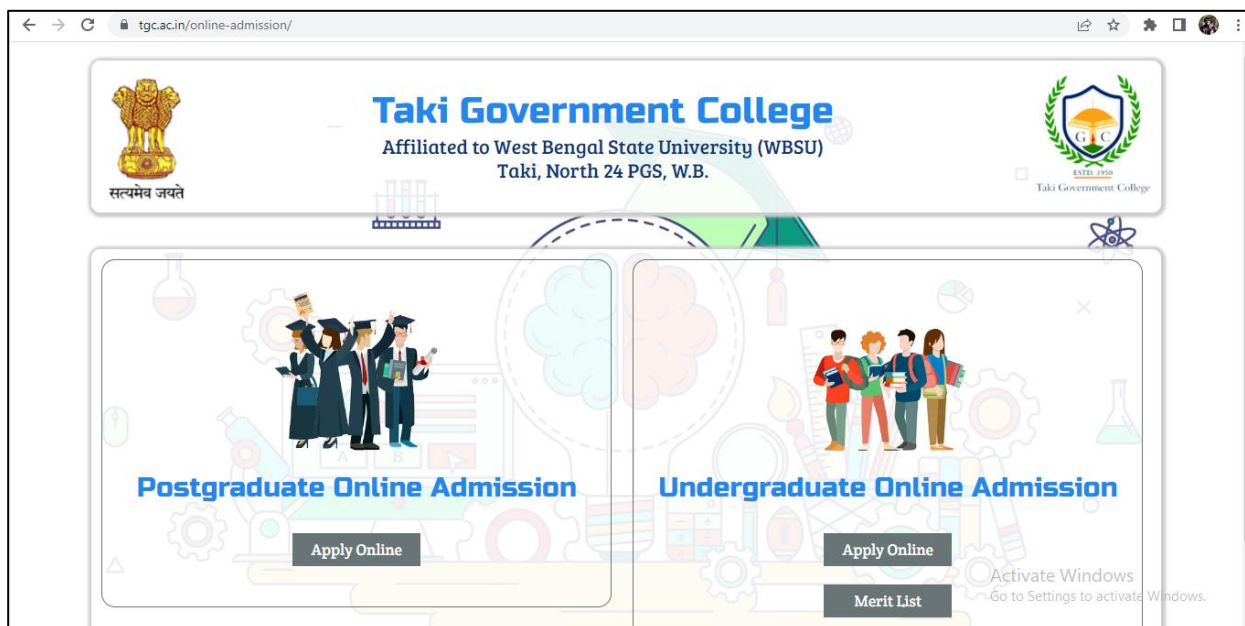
tgc.ac.in/online-admission/

सत्यमेव जयते

Taki Government College
Affiliated to West Bengal State University (WBSU)
Taki, North 24 PGS, W.B.

G C
ESTD. 1950
Taki Government College

Postgraduate Online Admission

Apply Online

Undergraduate Online Admission

Apply Online

Merit List

Activate Windows
Go to Settings to activate Windows.